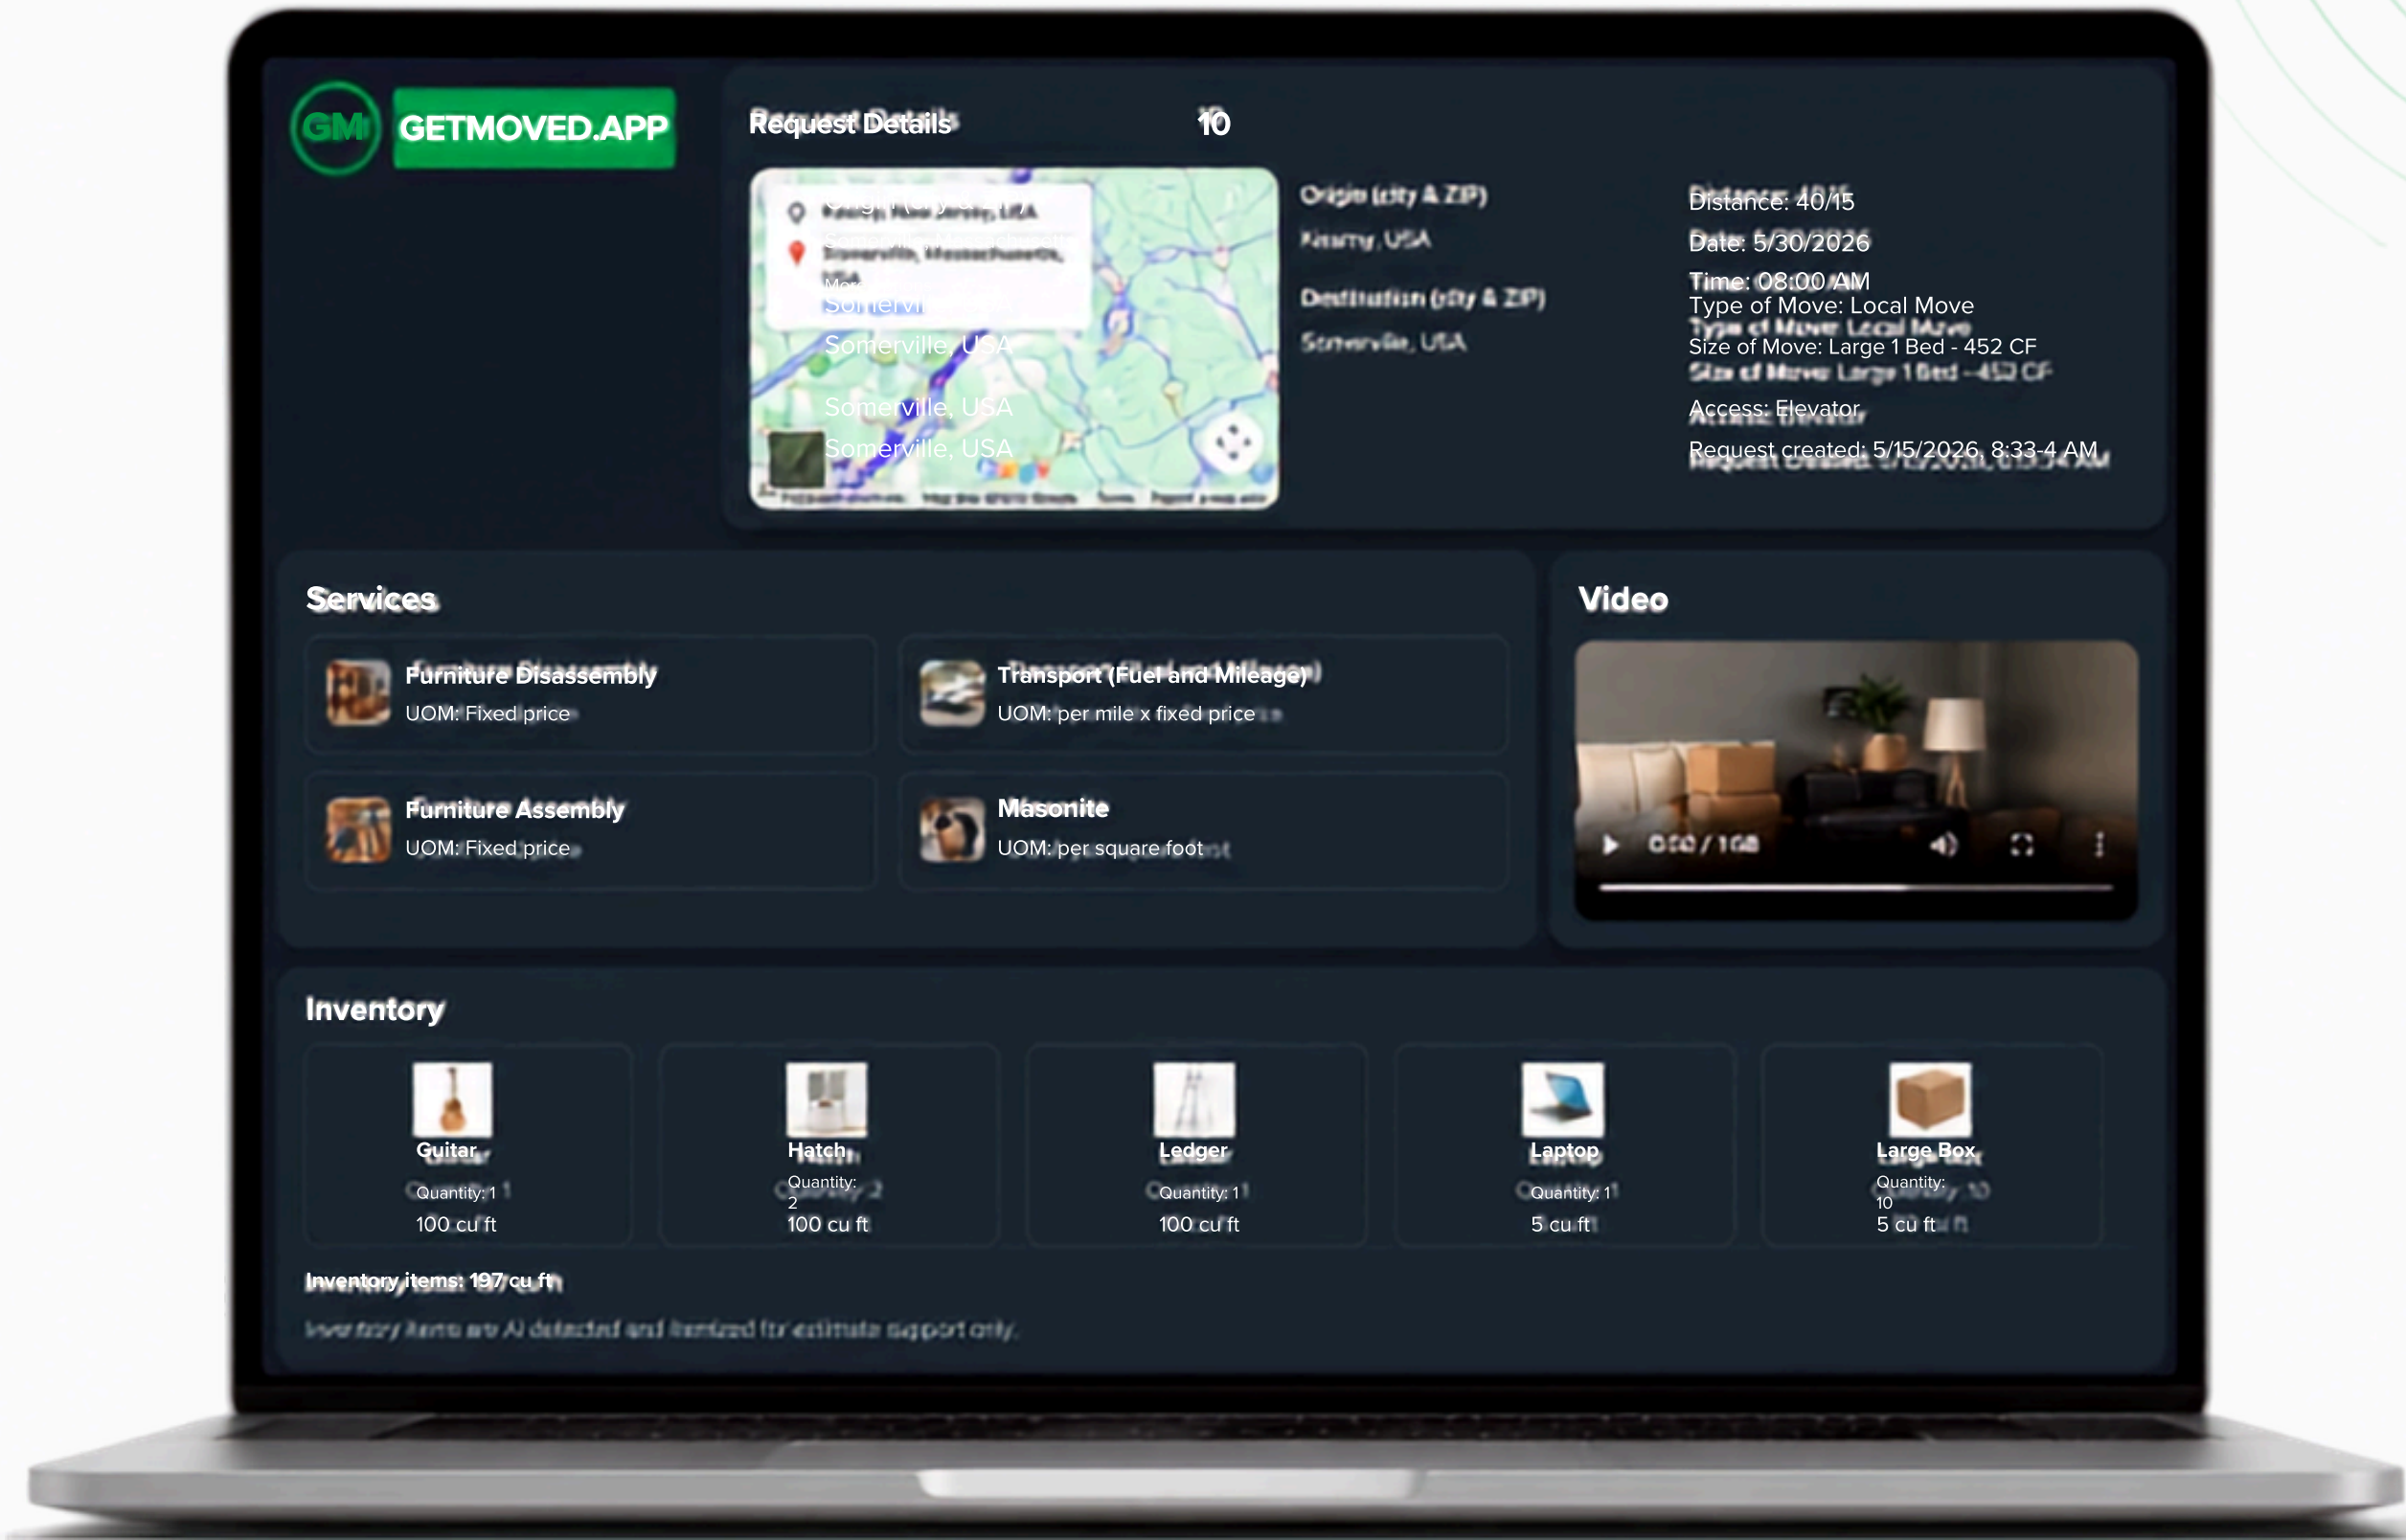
GM GETMOVED.APP

Request Details 10

Kearny, New Jersey, USA
Somerville, Massachusetts, USA
Somerville, USA
Somerville, USA
Somerville, USA

Origin (city & ZIP)
Kearny, USA
Destination (city & ZIP)
Somerville, USA

Distance: 40/15
Date: 5/30/2026
Time: 08:00 AM
Type of Move: Local Move
Size of Move: Large 1 Bed - 452 CF
Access: Elevator
Request created: 5/15/2026, 8:33-4 AM

Services

Furniture Disassembly
UOM: Fixed price

Transport (Fuel and Mileage)
UOM: per mile x fixed price

Furniture Assembly
UOM: Fixed price

Masonite
UOM: per square foot

Video

0:00 / 1:08

Inventory

Guitar
Quantity: 1
100 cu ft

Hatch
Quantity: 2
100 cu ft

Ledger
Quantity: 1
100 cu ft

Laptop
Quantity: 1
5 cu ft

Large Box
Quantity: 10
5 cu ft

Inventory items: 197 cu ft

Inventory items are AI detected and itemized for estimate support only.